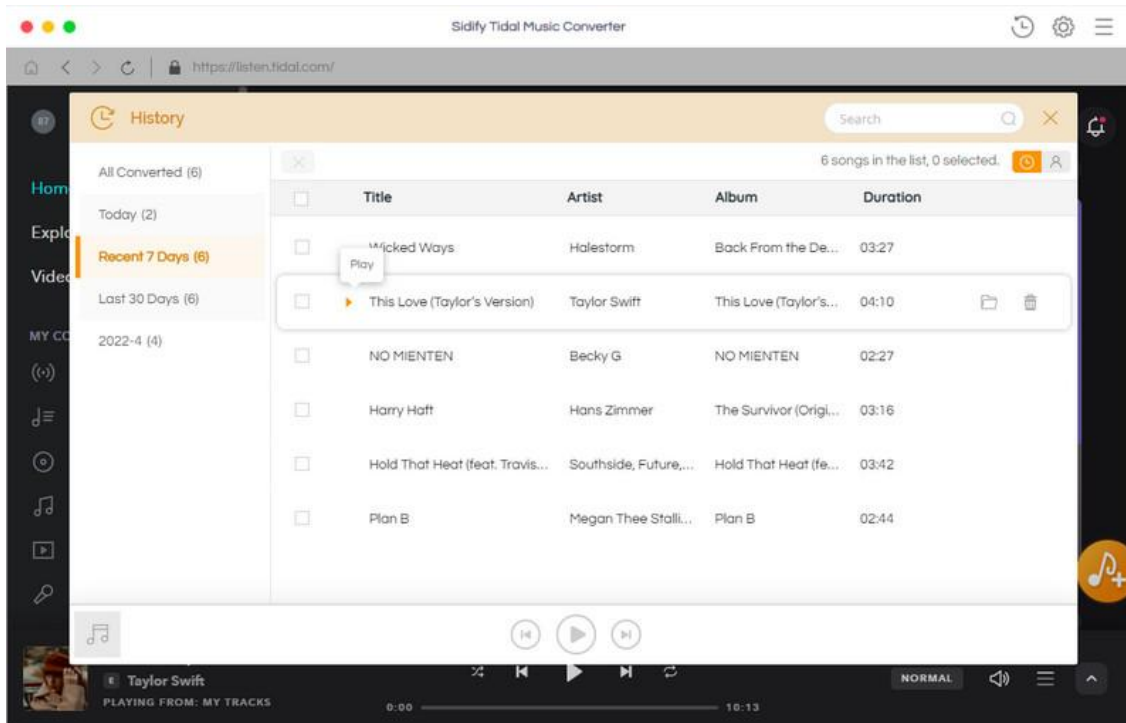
Sidify Tidal Music Converter

https://listen.tidal.com/

History

Search

Hom
Expl
Vide

MY CO

All Converted (6)
Today (2)
Recent 7 Days (6)
Last 30 Days (6)
2022-4 (4)

6 songs in the list, 0 selected.

| | Title | Artist | Album | Duration |
|---|---|---|---|---|
| | Wicked Ways | Halestorm | Back From the De... | 03:27 |
| | This Love (Taylor's Version) | Taylor Swift | This Love (Taylor's... | 04:10 |
| | NO MIENTEN | Becky G | NO MIENTEN | 02:27 |
| | Harry Haft | Hans Zimmer | The Survivor (Origi... | 03:16 |
| | Hold That Heat (feat. Travis... | Southside, Future,... | Hold That Heat (fe... | 03:42 |
| | Plan B | Megan Thee Stalli... | Plan B | 02:44 |

Play

Taylor Swift
PLAYING FROM: MY TRACKS
0:00
10:13
NORMAL